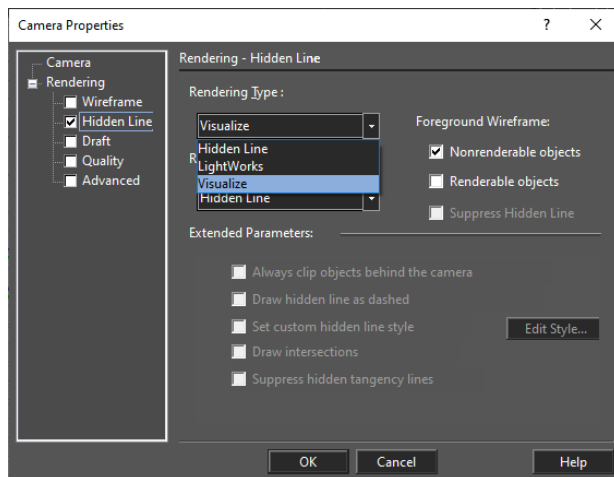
Camera Properties

?

X

Camera

Rendering

Wireframe

Hidden Line

Draft

Quality

Advanced

Rendering - Hidden Line

Rendering Type :

Visualize

Hidden Line

LightWorks

Visualize

R

Hidden Line

Foreground Wireframe:

Nonrenderable objects

Renderable objects

Suppress Hidden Line

Extended Parameters:

Always clip objects behind the camera

Draw hidden line as dashed

Set custom hidden line style

Edit Style...

Draw intersections

Suppress hidden tangency lines

OK

Cancel

Help